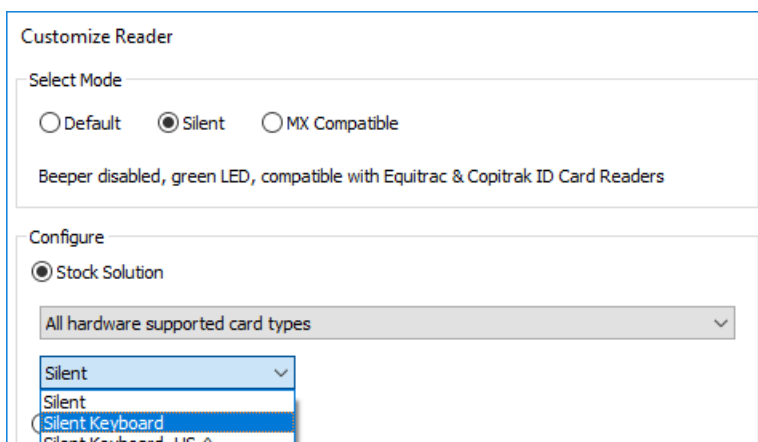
Customize Reader

Select Mode

Default Silent MX Compatible

Beeper disabled, green LED, compatible with Equitrac & Copitrak ID Card Readers

Configure

Stock Solution

All hardware supported card types

Silent

Silent
Silent Keyboard
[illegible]